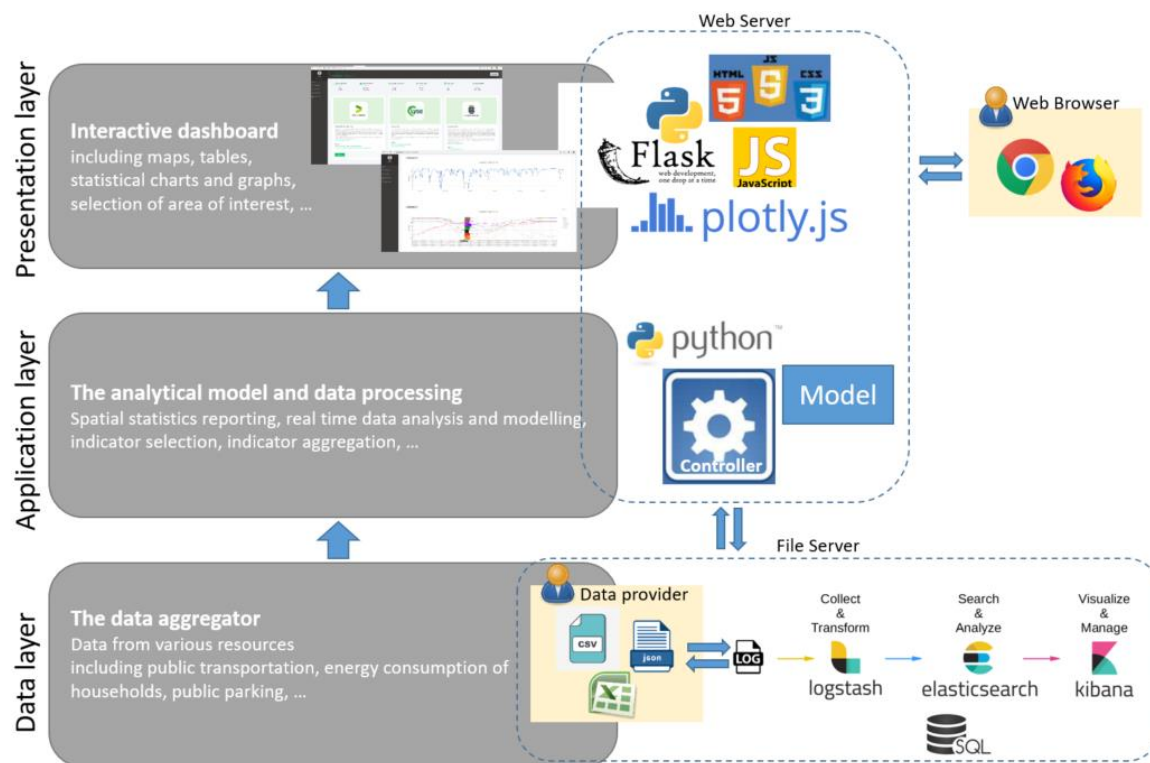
Web Server

Presentation layer

Interactive dashboard
including maps, tables, statistical charts and graphs, selection of area of interest, ...

HTML JS CSS

Flask
web development, one drop at a time

JS
JavaScript

plotly.js

Web Browser

Application layer

The analytical model and data processing
Spatial statistics reporting, real time data analysis and modelling, indicator selection, indicator aggregation, ...

python™

Model

Controller

File Server

Data layer

The data aggregator
Data from various resources including public transportation, energy consumption of households, public parking, ...

Data provider

CSV

json

LOG

Collect & Transform

logstash

Search & Analyze

elasticsearch

Visualize & Manage

kibana

SQL